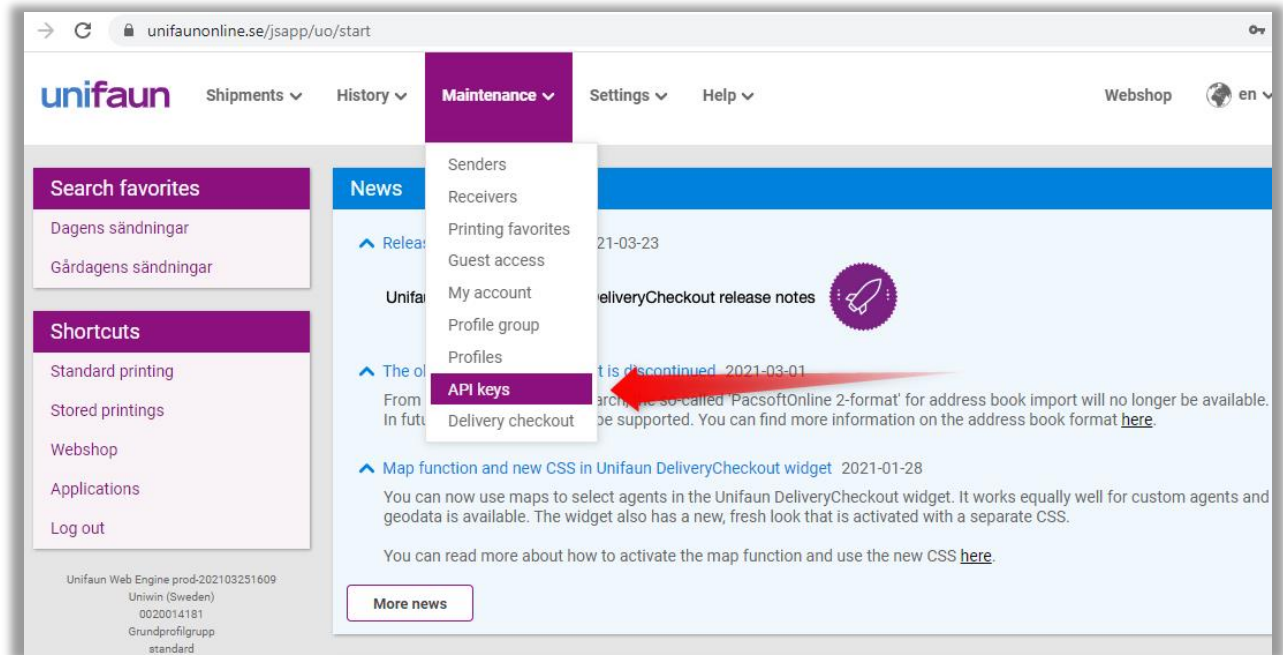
unifaunonline.se/jsapp/uo/start

unifaun Shipments History Maintenance Settings Help Webshop en

Senders
Receivers
Printing favorites
Guest access
My account
Profile group
Profiles
API keys
Delivery checkout

Search favorites
Dagens sändningar
Gårdagens sändningar

Shortcuts
Standard printing
Stored printings
Webshop
Applications
Log out

Unifaun Web Engine prod-202103251609
Uniwin (Sweden)
0020014181
Grundprofilgrupp
standard

News

Releas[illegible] 21-03-23

Unifa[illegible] eliveryCheckout release notes

The ol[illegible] t is discontinued 2021-03-01
From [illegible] arch, the so-called 'PacsoftOnline 2-format' for address book import will no longer be available. In futu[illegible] be supported. You can find more information on the address book format here.

Map function and new CSS in Unifaun DeliveryCheckout widget 2021-01-28
You can now use maps to select agents in the Unifaun DeliveryCheckout widget. It works equally well for custom agents and geodata is available. The widget also has a new, fresh look that is activated with a separate CSS.

You can read more about how to activate the map function and use the new CSS here.

More news